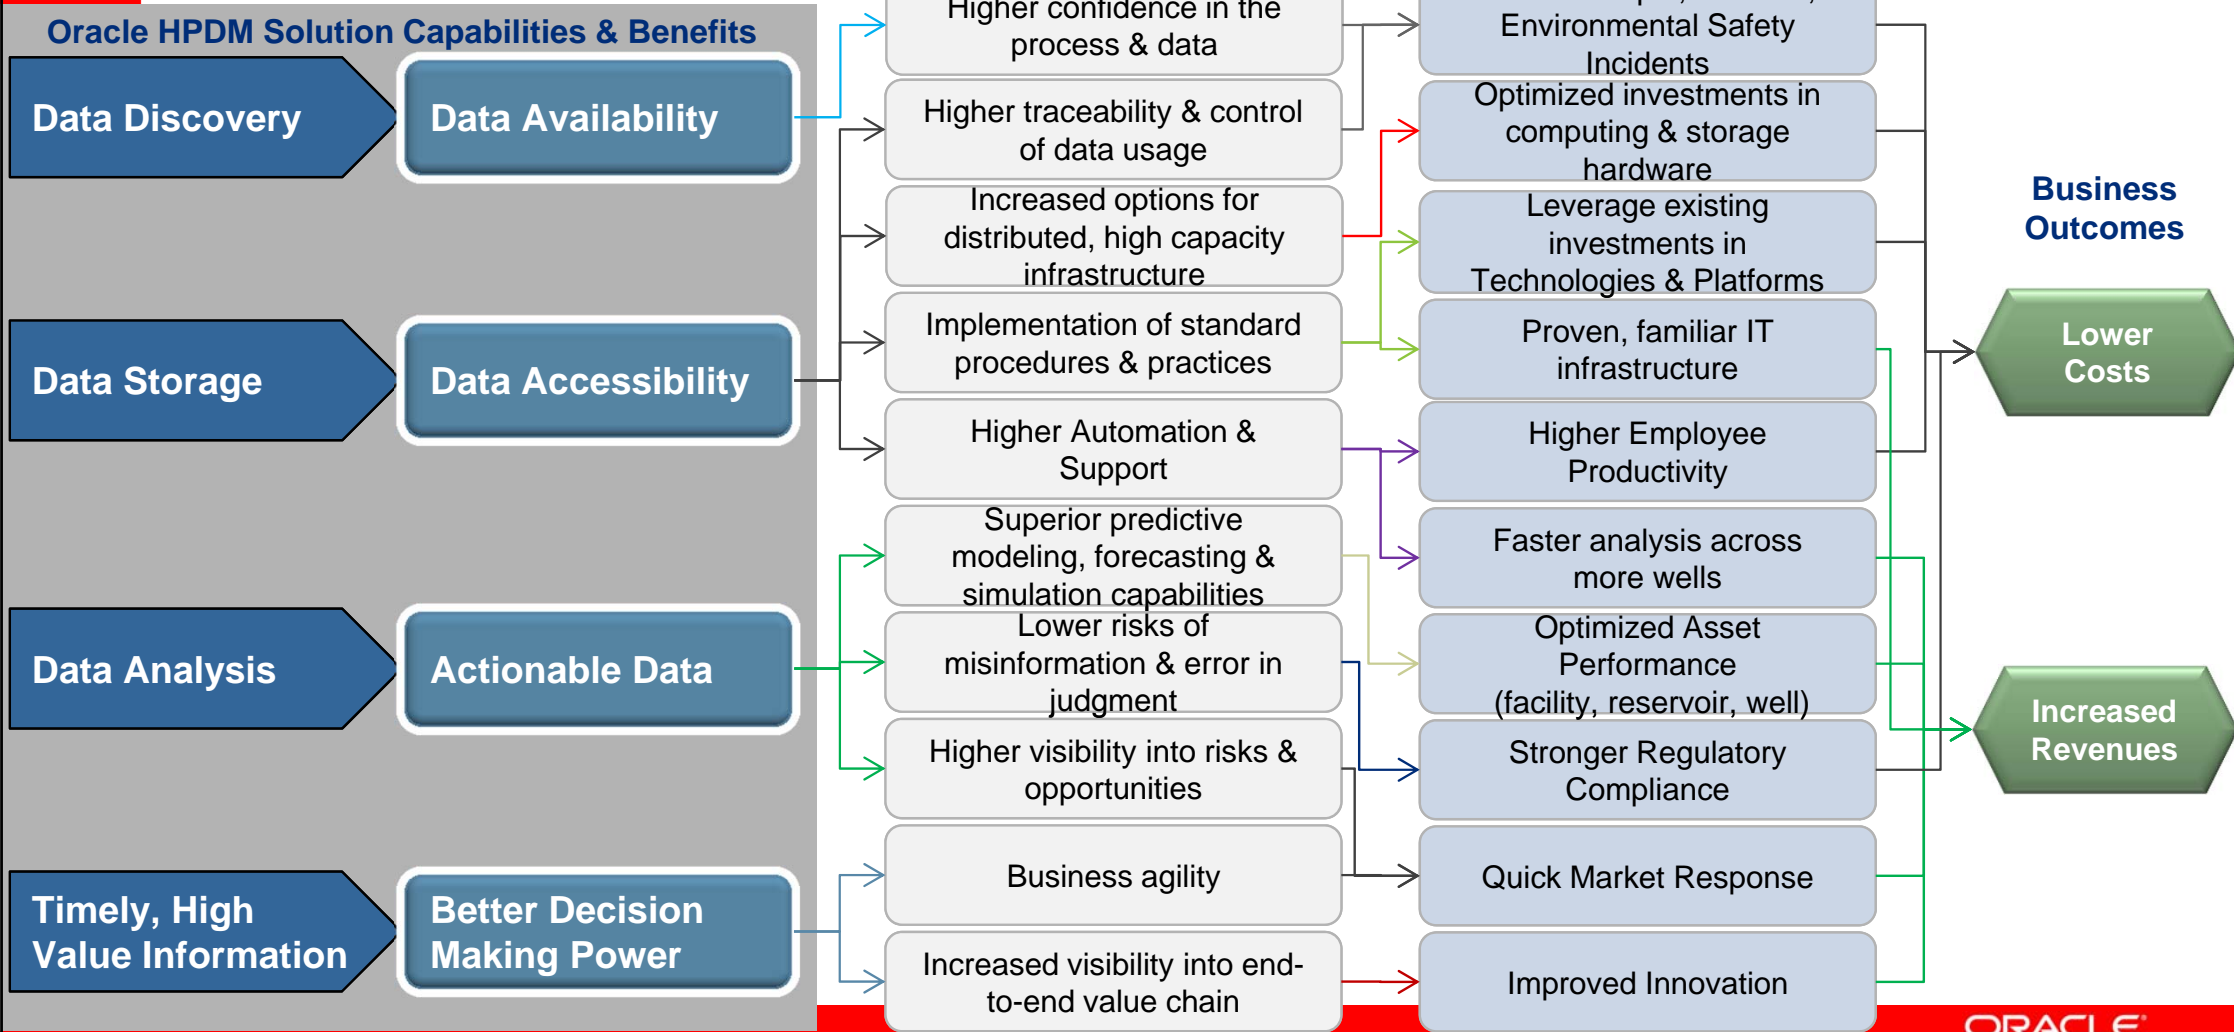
Oracle HPDM Solution Capabilities & Benefits

Data Discovery

Data Availability

Data Storage

Data Accessibility

Data Analysis

Actionable Data

Timely, High Value Information

Better Decision Making Power

Higher confidence in the process & data

Higher traceability & control of data usage

Increased options for distributed, high capacity infrastructure

Implementation of standard procedures & practices

Higher Automation & Support

Superior predictive modeling, forecasting & simulation capabilities

Lower risks of misinformation & error in judgment

Higher visibility into risks & opportunities

Business agility

Increased visibility into end-to-end value chain

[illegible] Environmental Safety Incidents

Optimized investments in computing & storage hardware

Leverage existing investments in Technologies & Platforms

Proven, familiar IT infrastructure

Higher Employee Productivity

Faster analysis across more wells

Optimized Asset Performance (facility, reservoir, well)

Stronger Regulatory Compliance

Quick Market Response

Improved Innovation

Business Outcomes

Lower Costs

Increased Revenues

ORACLE